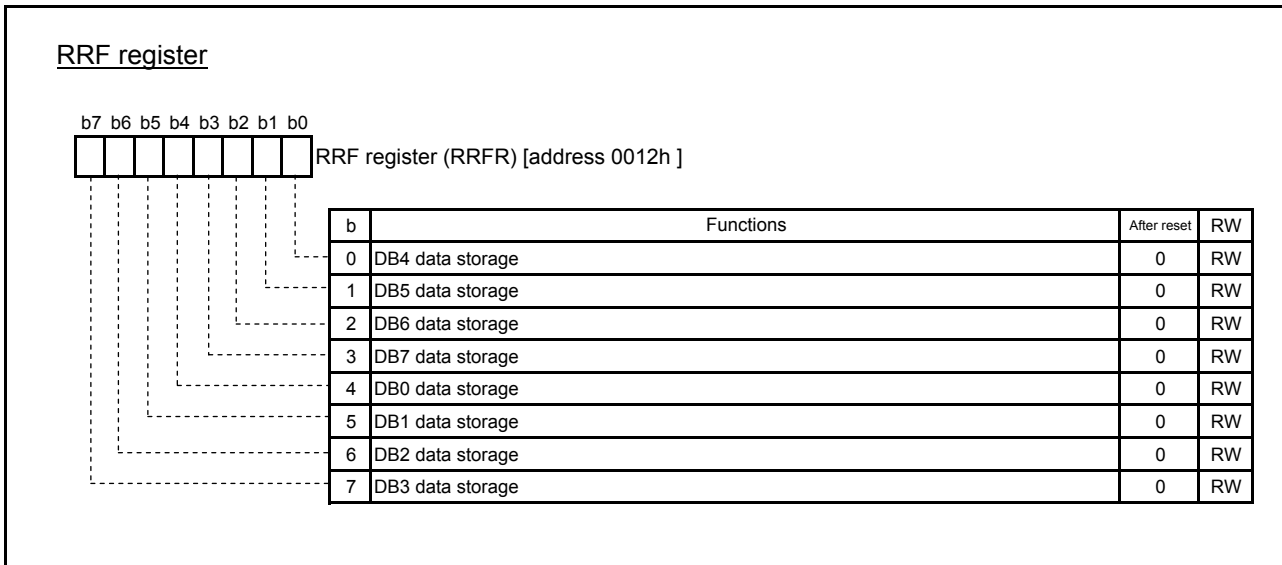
RRF register

b7 b6 b5 b4 b3 b2 b1 b0

RRF register (RRFR) [address 0012h ]

| b | Functions | After reset | RW |
|---|---|---|---|
| 0 | DB4 data storage | 0 | RW |
| 1 | DB5 data storage | 0 | RW |
| 2 | DB6 data storage | 0 | RW |
| 3 | DB7 data storage | 0 | RW |
| 4 | DB0 data storage | 0 | RW |
| 5 | DB1 data storage | 0 | RW |
| 6 | DB2 data storage | 0 | RW |
| 7 | DB3 data storage | 0 | RW |